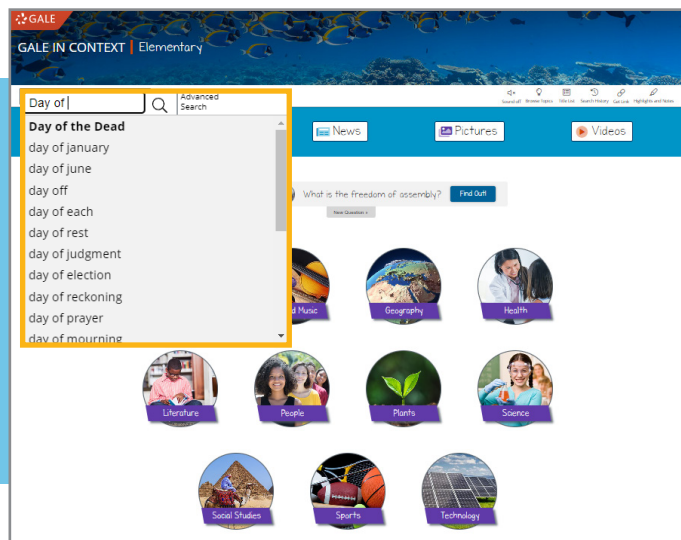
GALE

GALE IN CONTEXT | Elementary

Day of

Advanced Search

Day of the Dead
day of january
day of june
day off
day of each
day of rest
day of judgment
day of election
day of reckoning
day of prayer
day of mourning

Sound all Browse Topics Title List Search History Get Link Highlights and Notes

News

Pictures

Videos

What is the freedom of assembly?

Find Out!

New Question »

Music

Geography

Health

Literature

People

Plants

Science

Social Studies

Sports

Technology